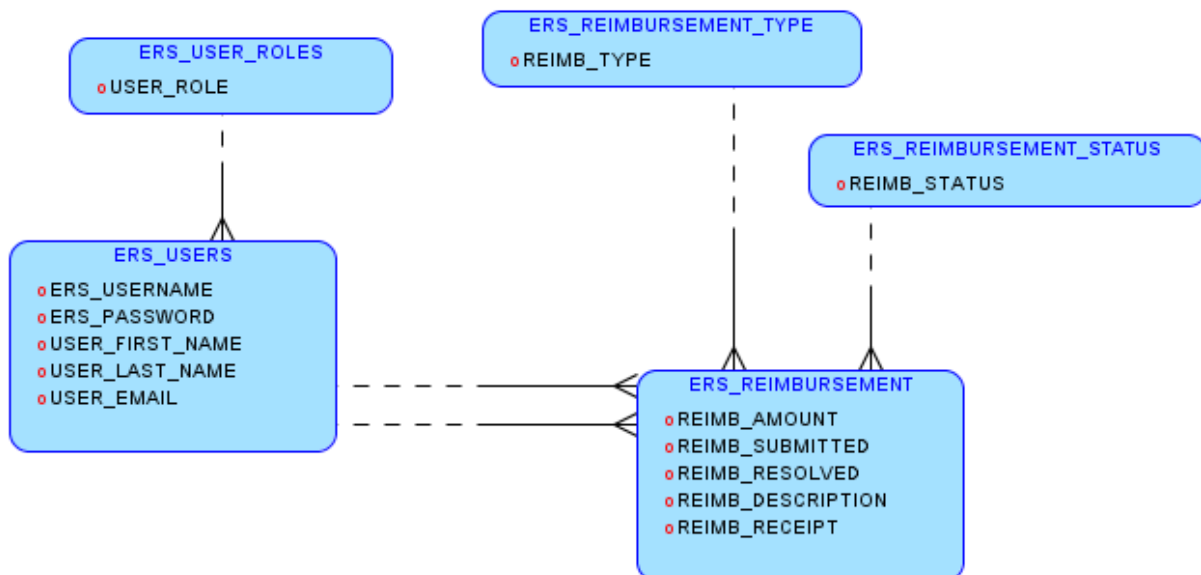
ERS_USER_ROLES
o USER_ROLE

ERS_REIMBURSEMENT_TYPE
o REIMB_TYPE

ERS_REIMBURSEMENT_STATUS
o REIMB_STATUS

ERS_USERS
o ERS_USERNAME
o ERS_PASSWORD
o USER_FIRST_NAME
o USER_LAST_NAME
o USER_EMAIL

ERS_REIMBURSEMENT
o REIMB_AMOUNT
o REIMB_SUBMITTED
o REIMB_RESOLVED
o REIMB_DESCRIPTION
o REIMB_RECEIPT